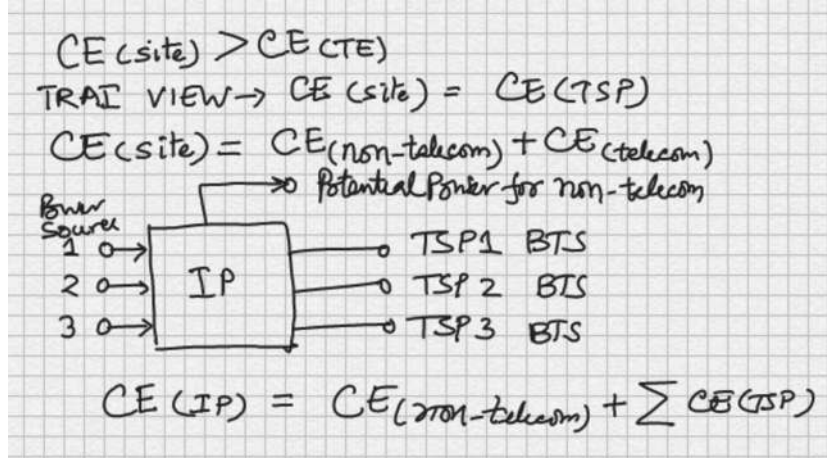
CE (site) > CE (TE)

TRAI VIEW → CE (site) = CE (TSP)

CE (site) = $CE_{(non-telecom)} + CE_{(telecom)}$

→ Potential Power for non-telecom

Power Source

1 →

2 →

3 →

IP

→ TSP1 BTS

→ TSP 2 BTS

→ TSP 3 BTS

CE (IP) = $CE_{(non-telecom)} + \sum CE(TSP)$